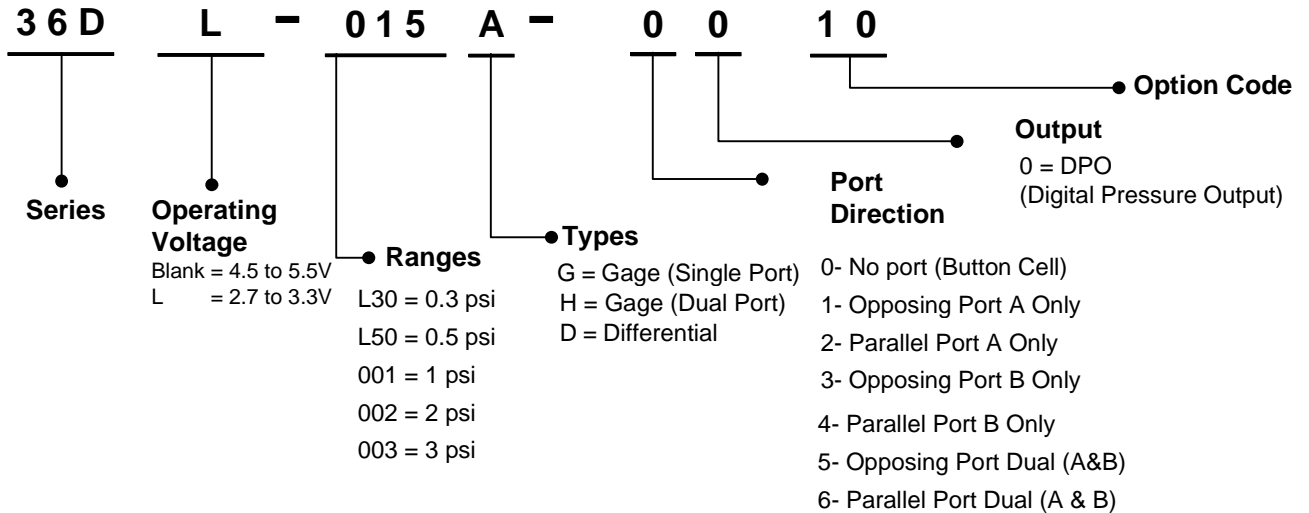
36D L – 015 A – 0 0 10

Option Code

Output
0 = DPO
(Digital Pressure Output)

Port Direction

Series

Operating Voltage
Blank = 4.5 to 5.5V
L = 2.7 to 3.3V

Ranges
L30 = 0.3 psi
L50 = 0.5 psi
001 = 1 psi
002 = 2 psi
003 = 3 psi

Types
G = Gage (Single Port)
H = Gage (Dual Port)
D = Differential

0- No port (Button Cell)
1- Opposing Port A Only
2- Parallel Port A Only
3- Opposing Port B Only
4- Parallel Port B Only
5- Opposing Port Dual (A&B)
6- Parallel Port Dual (A & B)